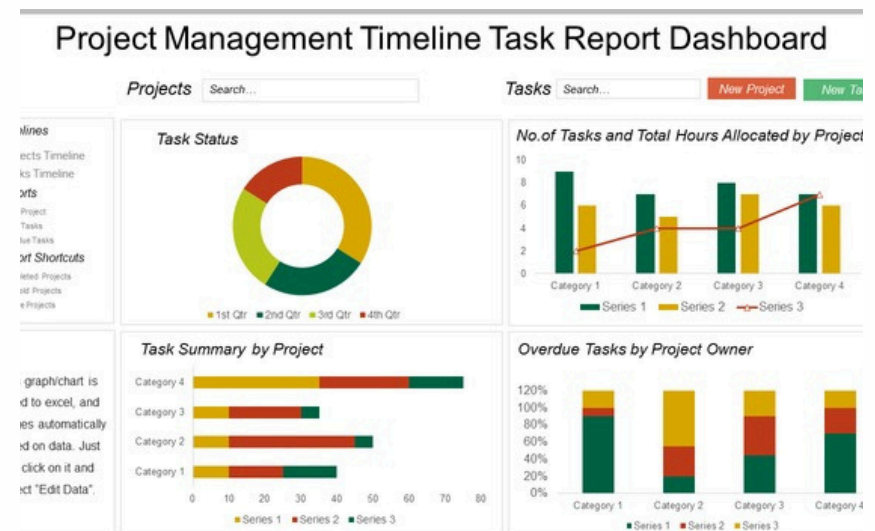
Project Management Timeline Task Report Dashboard

Projects Search...

Tasks Search...

New Project

New Ta

elines

ects Timeline

ks Timeline

orts

Project

Tasks

ue Tasks

ort Shortcuts

leted Projects

old Projects

e Projects

graph/chart is d to excel, and es automatically d on data. Just click on it and ct "Edit Data".

Task Status

1st Qtr 2nd Qtr 3rd Qtr 4th Qtr

No.of Tasks and Total Hours Allocated by Project

10
8
6
4
2
0

Category 1 Category 2 Category 3 Category 4

Series 1 Series 2 Series 3

Task Summary by Project

Category 4
Category 3
Category 2
Category 1

0 10 20 30 40 50 60 70 80

Series 1 Series 2 Series 3

Overdue Tasks by Project Owner

120%
100%
80%
60%
40%
20%
0%

Category 1 Category 2 Category 3 Category 4

Series 1 Series 2 Series 3